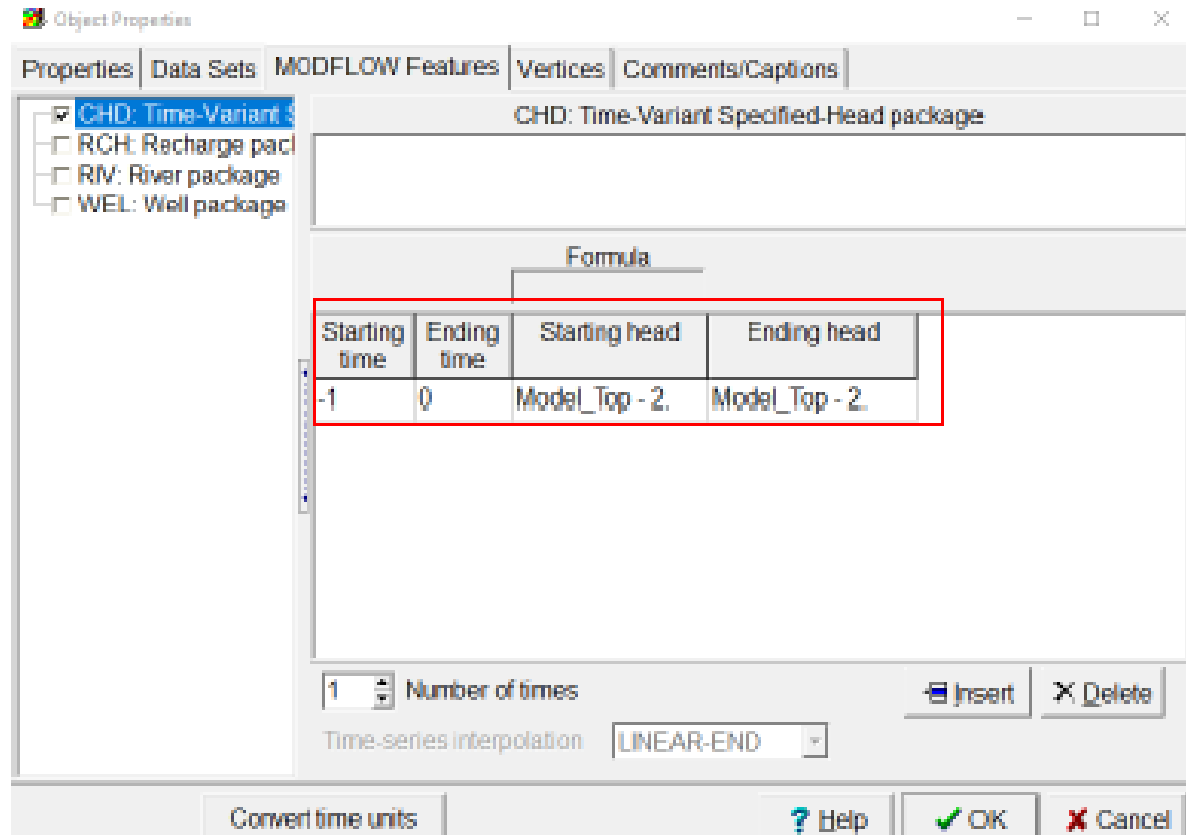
Object Properties

Properties | Data Sets | MODFLOW Features | Vertices | Comments/Captions

CHD: Time-Variant S
RCH: Recharge pacl
RIV: River package
WEL: Well package

CHD: Time-Variant Specified-Head package

Formula

| Starting time | Ending time | Starting head | Ending head |
|---|---|---|---|
| -1 | 0 | Model_Top - 2. | Model_Top - 2. |

1 Number of times

Insert | Delete

Time-series interpolation LINEAR-END

Convert time units

? Help | OK | Cancel